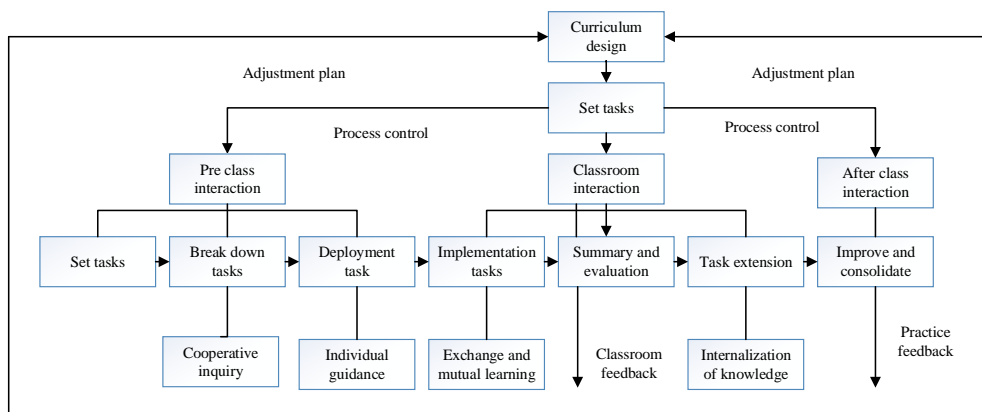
Curriculum design

Adjustment plan

Adjustment plan

Set tasks

Process control

Process control

Pre class interaction

Classroom interaction

After class interaction

Set tasks

Break down tasks

Deployment task

Implementation tasks

Summary and evaluation

Task extension

Improve and consolidate

Cooperative inquiry

Individual guidance

Exchange and mutual learning

Classroom feedback

Internalization of knowledge

Practice feedback